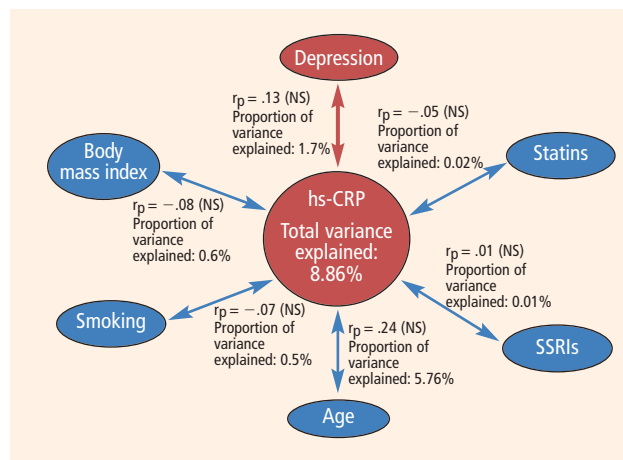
Depression

$r_p$ = .13 (NS)
Proportion of variance explained: 1.7%

$r_p$ = −.05 (NS)
Proportion of variance explained: 0.02%

Body mass index

Statins

$r_p$ = −.08 (NS)
Proportion of variance explained: 0.6%

hs-CRP

Total variance explained: 8.86%

$r_p$ = .01 (NS)
Proportion of variance explained: 0.01%

Smoking

$r_p$ = −.07 (NS)
Proportion of variance explained: 0.5%

$r_p$ = .24 (NS)
Proportion of variance explained: 5.76%

SSRIs

Age